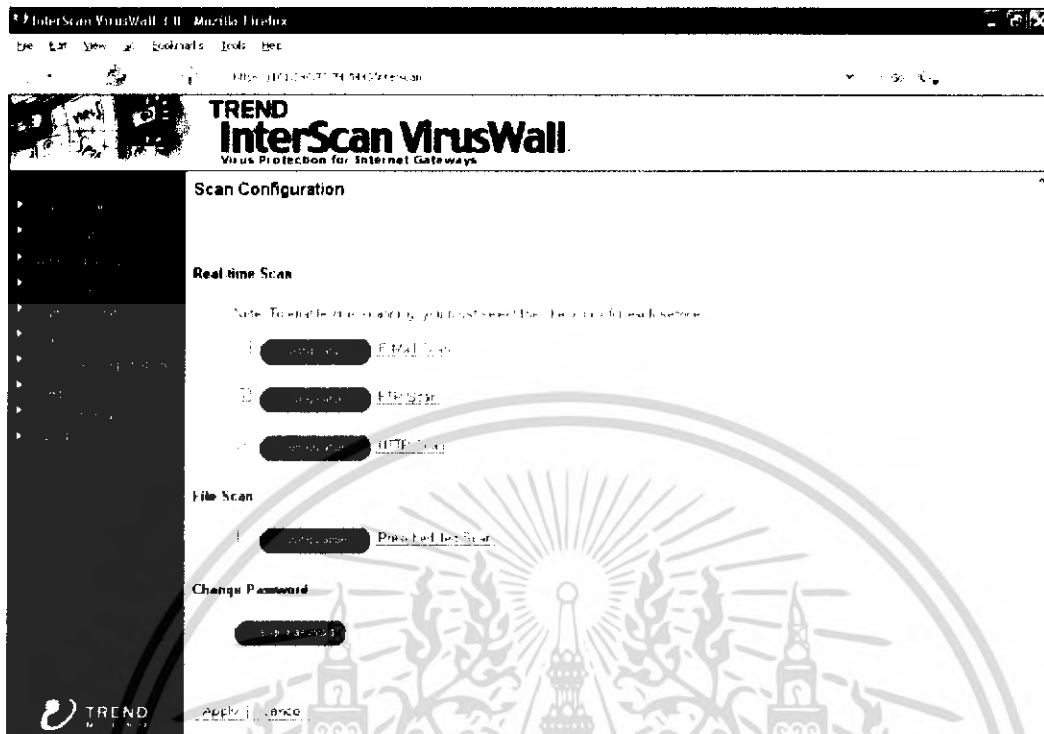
InterScan VirusWall 3.8 - Mozilla Firefox
File Edit View Go Bookmarks Tools Help
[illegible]

TREND
InterScan VirusWall
Virus Protection for Internet Gateways

Scan Configuration

Real-time Scan

Note: To enable the scanning, you must select the check box for each service.

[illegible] E-Mail Scan

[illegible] FTP Scan

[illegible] HTTP Scan

File Scan

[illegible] Prescheduled Scan

Change Password

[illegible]

Apply | Cancel

TREND